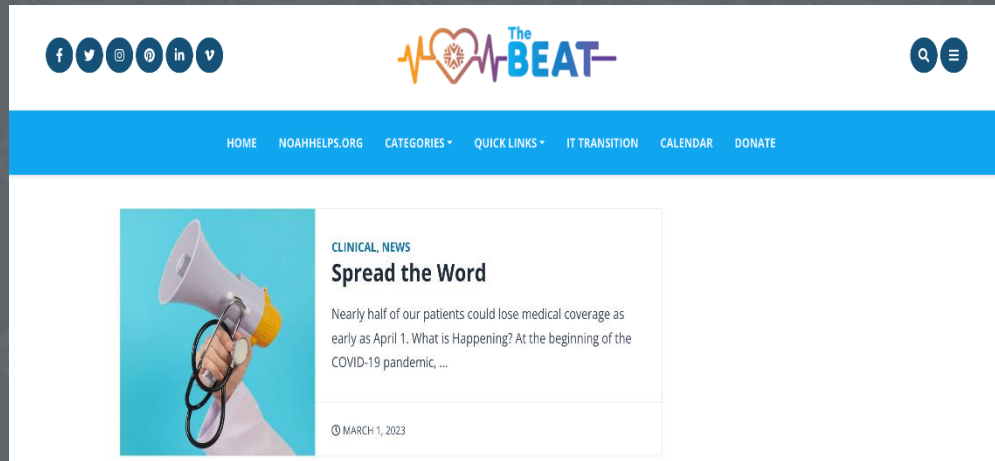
The BEAT

HOME NOAHHELPS.ORG CATEGORIES QUICK LINKS IT TRANSITION CALENDAR DONATE

CLINICAL, NEWS

Spread the Word

Nearly half of our patients could lose medical coverage as early as April 1. What is Happening? At the beginning of the COVID-19 pandemic, ...

MARCH 1, 2023